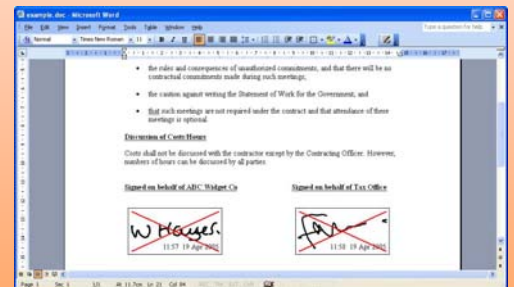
example.doc - Microsoft Word

File Edit View Insert Format Tools Table Window Help

Type a question for help

Normal Times New Roman 11 B I U

• the rules and consequences of unauthorized commitments, and that there will be no contractual commitments made during such meetings;

• the caution against writing the Statement of Work for the Government; and

• that such meetings are not required under the contract and that attendance of these meetings is optional.

Discussion of Costs/Hours

Costs shall not be discussed with the contractor except by the Contracting Officer. However, numbers of hours can be discussed by all parties.

Signed on behalf of ABC Widget Co

Signed on behalf of Tax Office

W Hayes.
11:57 19 Apr 2001

11:58 19 Apr 2001

Page 1 Sec 1 1/1 At 11.7cm Ln 21 Col 84